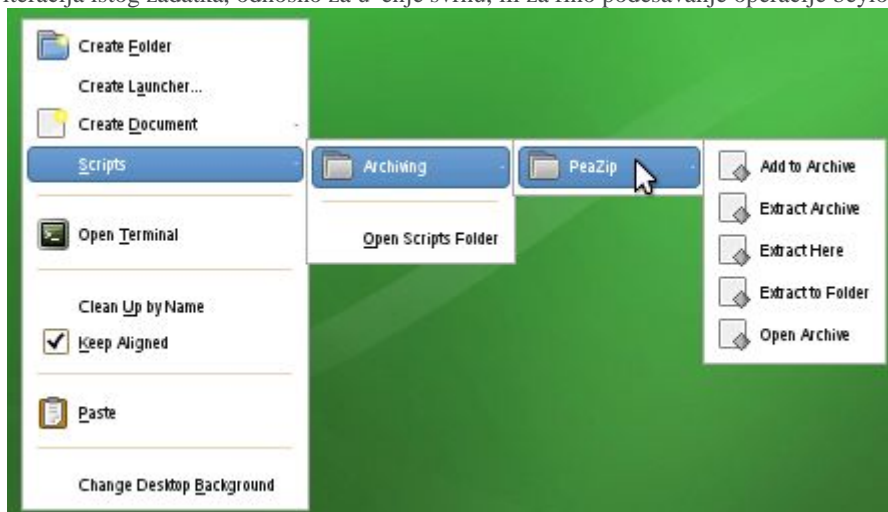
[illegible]kcija istog zadatka, odnosno za u-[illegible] svima, ili za fino podešavanje operacije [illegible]

Create Folder
Create Launcher...
Create Document
Scripts
Open Terminal
Clean Up by Name
Keep Aligned
Paste
Change Desktop Background

Archiving
Open Scripts Folder

PeaZip

Add to Archive
Extract Archive
Extract Here
Extract to Folder
Open Archive